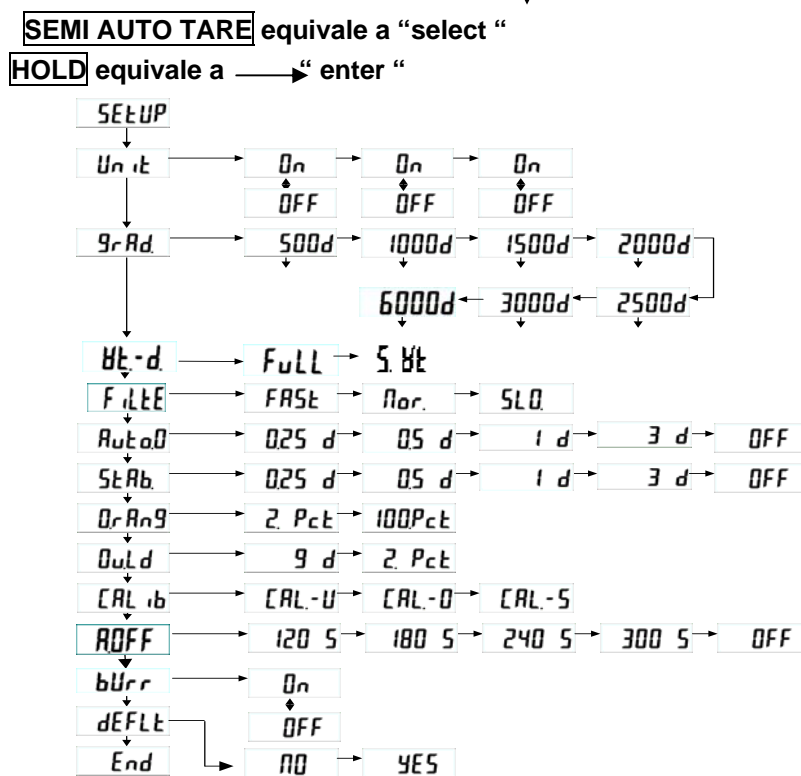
SEMI AUTO TARE equivale a "select "

HOLD equivale a " enter "

SEtUP

Un it — On — On — On
OFF OFF OFF

9rAd. — 500d — 1000d — 1500d — 2000d
6000d — 3000d — 2500d

Wt-d. — FuLL — 5. Wt

FiLtE — FASt — Nor. — SLO.

Auto.0 — 0.25 d — 0.5 d — 1 d — 3 d — OFF

StAb. — 0.25 d — 0.5 d — 1 d — 3 d — OFF

OrAn9 — 2. Pct — 100Pct

OuLd — 9 d — 2. Pct

CAL ib — CAL-U — CAL-0 — CAL-5

A.OFF — 120 S — 180 S — 240 S — 300 S — OFF

bUrr — On
OFF

dEFLt

End — NO — YES